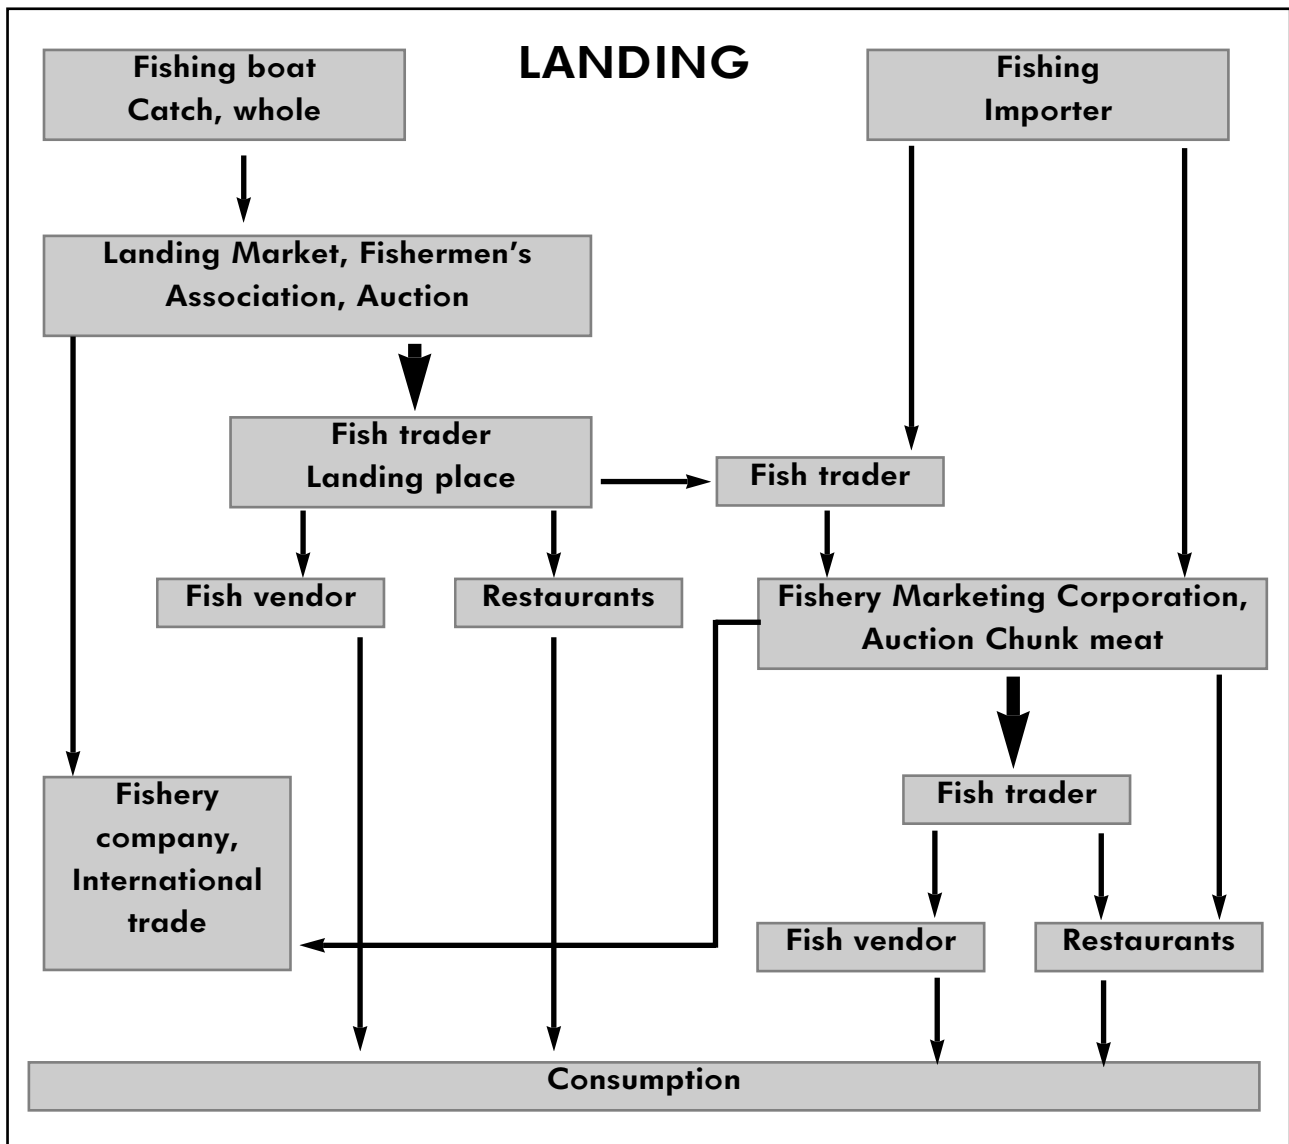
LANDING

Fishing boat
Catch, whole

Fishing
Importer

Landing Market, Fishermen's Association, Auction

Fish trader
Landing place

Fish trader

Fish vendor

Restaurants

Fishery Marketing Corporation, Auction Chunk meat

Fishery company, International trade

Fish trader

Fish vendor

Restaurants

Consumption